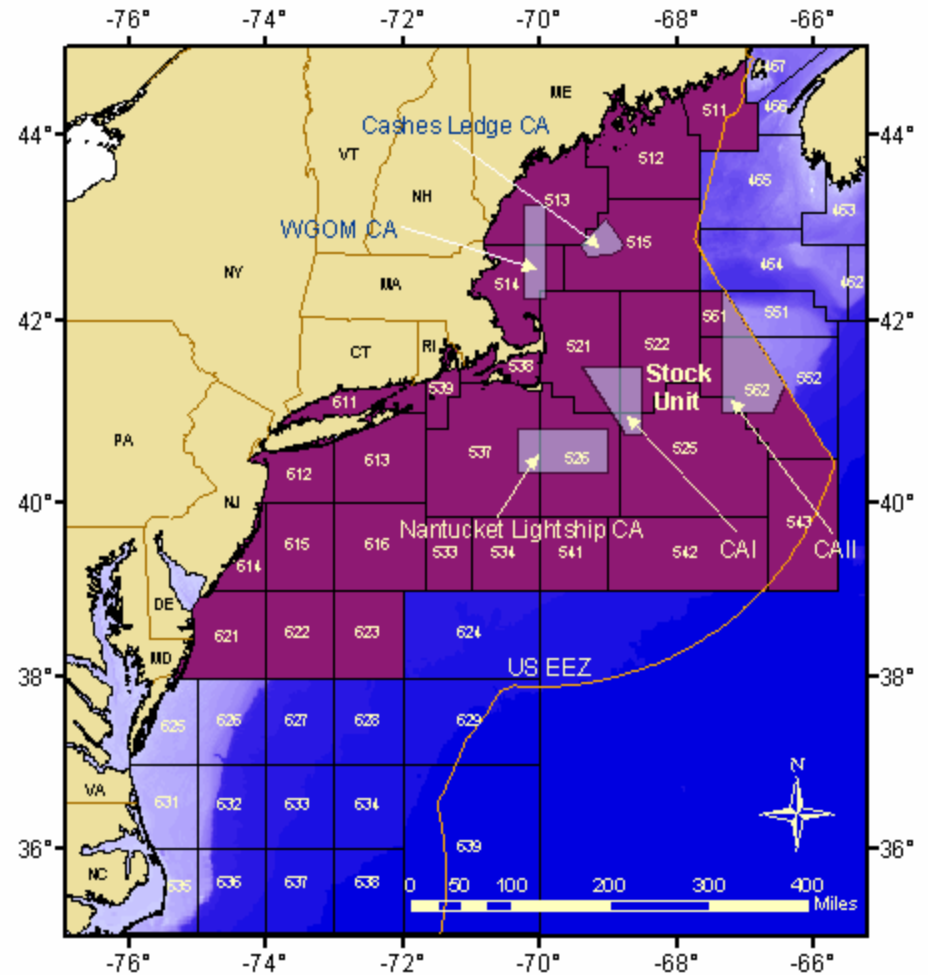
-76° -74° -72° -70° -68° -66°

44°
42°
40°
38°
36°

44°
42°
40°
38°
36°

ME
VT
NH
NY
MA
CT
RI
PA
NJ
DE
MD
VA
NC

Cashes Ledge CA
WGOM CA
Nantucket Lightship CA
Stock Unit
CAI
CAII
US EEZ

457
466
511
512
465
513
515
463
464
462
514
561
551
521
522
538
539
611
562
552
537
526
525
612
613
543
615
616
533
534
541
542
614
621
622
623
624
625
626
627
628
629
631
632
633
634
639
635
636
637
638

N

0 50 100 200 300 400
Miles

-76° -74° -72° -70° -68° -66°